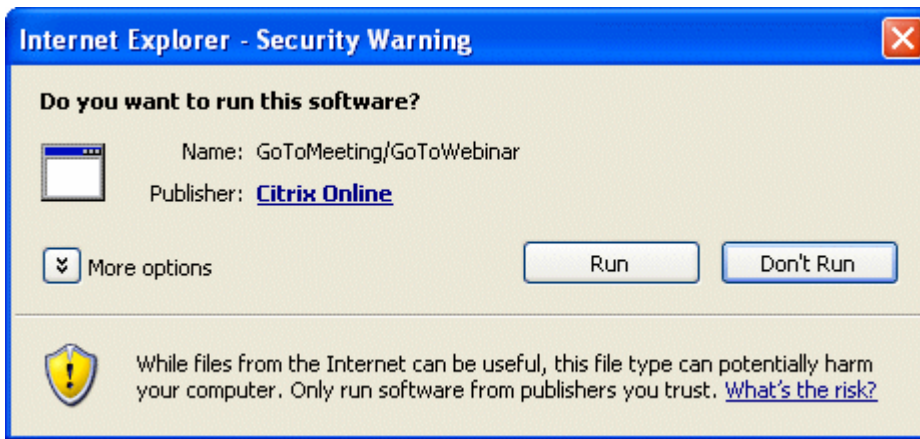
Internet Explorer - Security Warning

Do you want to run this software?

Name: GoToMeeting/GoToWebinar

Publisher: Citrix Online

More options

Run

Don't Run

While files from the Internet can be useful, this file type can potentially harm your computer. Only run software from publishers you trust. What's the risk?